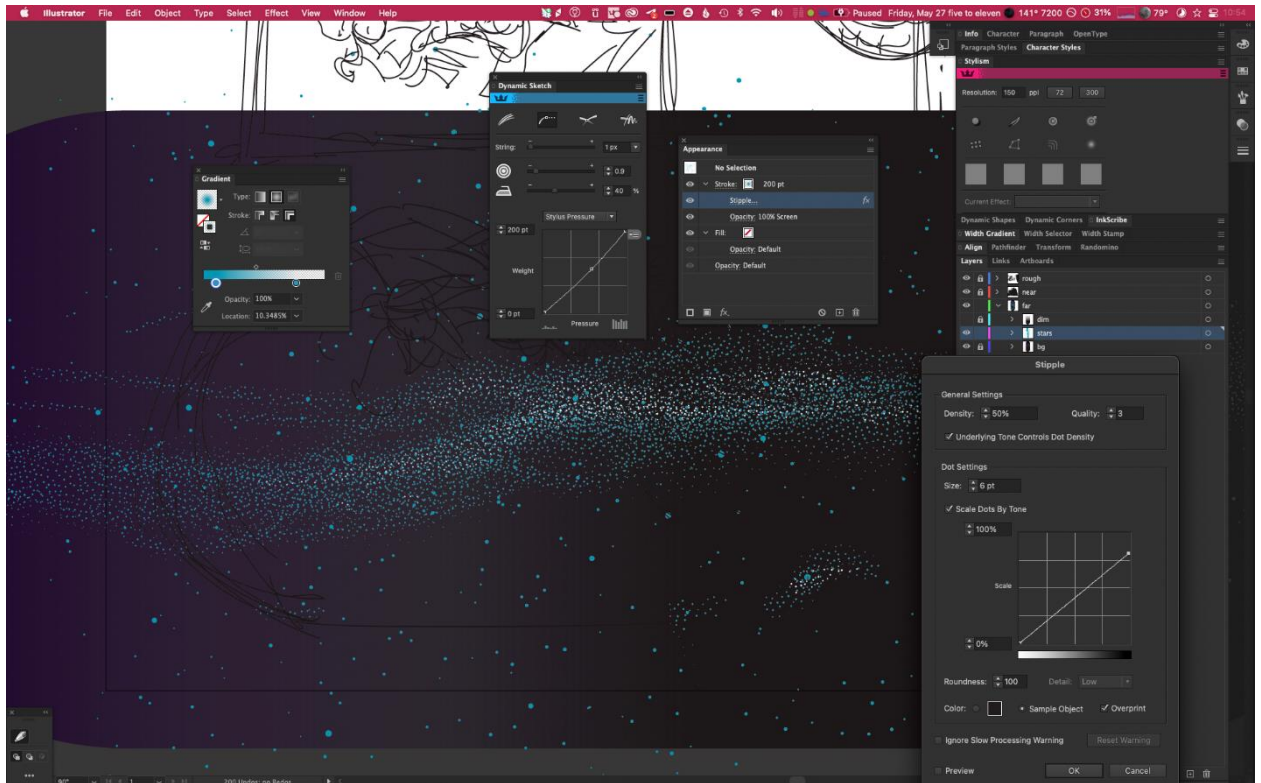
Illustrator File Edit Object Type Select Effect View Window Help

Paused Friday, May 27 five to eleven 141° 7200 31% 79°

Dynamic Sketch

String: 1 px

0.9

40 %

Stylus Pressure

200 pt

Weight

0 pt

Pressure

Gradient

Type:

Stroke:

Opacity: 100%

Location: 10.3485%

Appearance

No Selection

Stroke: 200 pt

Stipple...

Opacity: 100% Screen

Fill:

Opacity: Default

Opacity: Default

Info Character Paragraph OpenType

Paragraph Styles Character Styles

Stylism

Resolution: 150 ppi 72 300

Current Effect:

Dynamic Shapes Dynamic Corners InkScribe

Width Gradient Width Selector Width Stamp

Align Pathfinder Transform Randomino

Layers Links Artboards

rough

near

far

dim

stars

bg

Stipple

General Settings

Density: 50%

Quality: 3

Underlying Tone Controls Dot Density

Dot Settings

Size: 6 pt

Scale Dots By Tone

100%

Scale

0%

Roundness: 100

Detail: Low

Color:

Sample Object

Overprint

Ignore Slow Processing Warning

Reset Warning

Preview

OK

Cancel